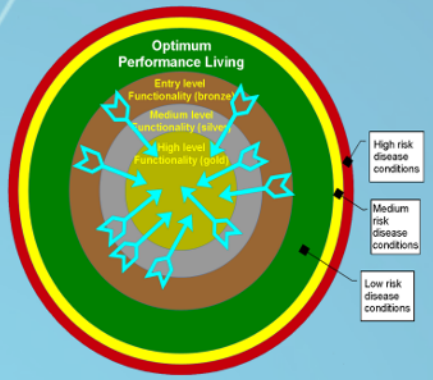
Optimum Performance Living

Entry level Functionality (bronze)

Medium level Functionality (silver)

High level Functionality (gold)

High risk disease conditions

Medium risk disease conditions

Low risk disease conditions